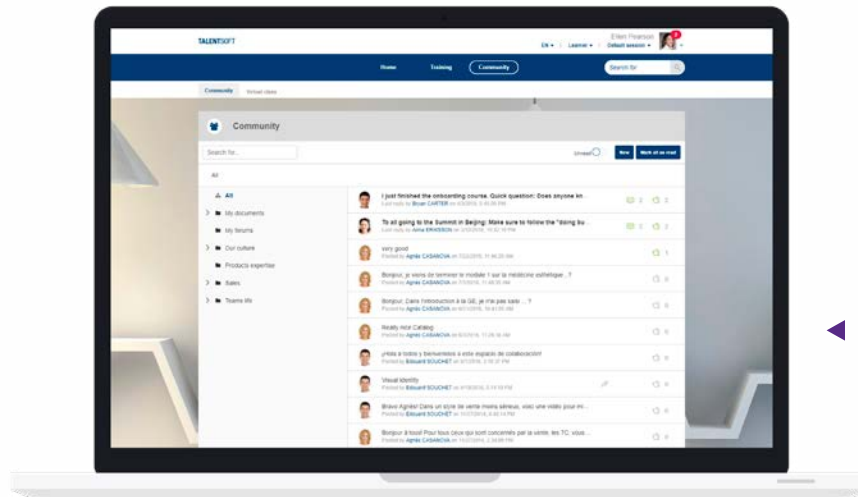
TALENTSOFT

Ellen Pearson

EN ▾ | Learner ▾ | Default session ▾

Home Training Community

Search for

Community Virtual class

Community

Search for...

Unread

New Mark all as read

All

All

My documents

My forums

Our culture

Products expertise

Sales

Teams life

I just finished the onboarding course. Quick question: Does anyone kn...

Last reply by Bryan CARTER on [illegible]

2 2

To all going to the Summit in Beijing: Make sure to follow the "doing bu...

Last reply by Anna ERIKSSON on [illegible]

3 3

very good

Posted by Agnès CASANOVA on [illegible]

1

Bonjour, je viens de terminer le module 1 sur la médecine esthétique ... ?

Posted by Agnès CASANOVA on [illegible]

0

Bonjour, Dans l'introduction à la GE, je n'ai pas saisi ... ?

Posted by Agnès CASANOVA on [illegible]

0

Really nice Catalog

Posted by Agnès CASANOVA on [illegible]

0

¡Hola a todos y bienvenidos a este espacio de colaboración!

Posted by Édouard SOUCHET on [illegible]

0

Visual identity

Posted by Édouard SOUCHET on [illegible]

0

Bravo Agnès! Dans un style de vente moins sérieux, voici une vidéo pour mi...

Posted by Édouard SOUCHET on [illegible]

0

Bonjour à tous! Pour tous ceux qui sont concernés par la vente, les TC, vous ...

Posted by Agnès CASANOVA on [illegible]

0